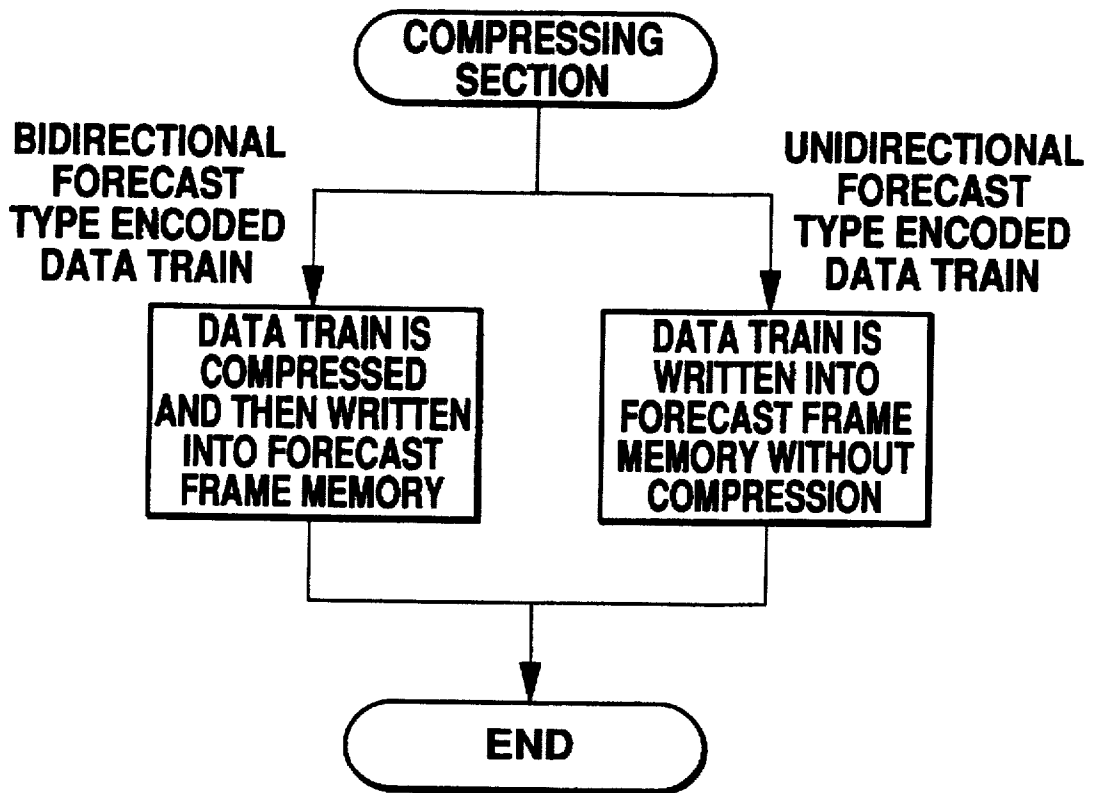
COMPRESSING SECTION

BIDIRECTIONAL FORECAST TYPE ENCODED DATA TRAIN

UNIDIRECTIONAL FORECAST TYPE ENCODED DATA TRAIN

DATA TRAIN IS COMPRESSED AND THEN WRITTEN INTO FORECAST FRAME MEMORY

DATA TRAIN IS WRITTEN INTO FORECAST FRAME MEMORY WITHOUT COMPRESSION

END